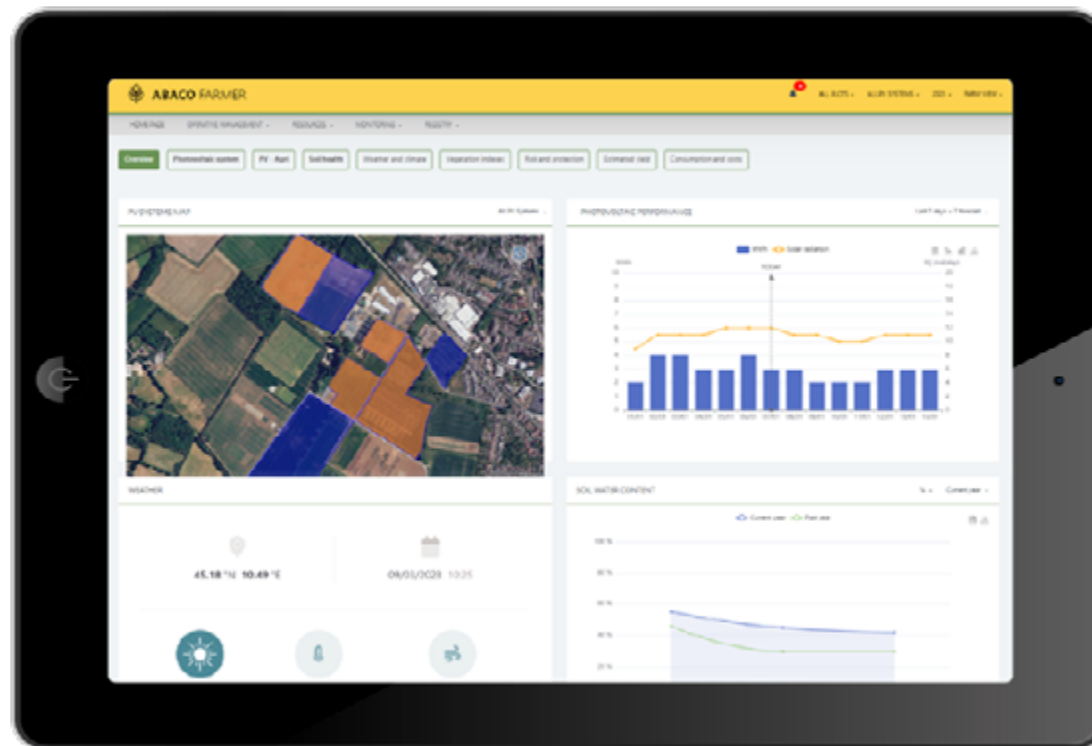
ABACO FARMER

ALL PLOTS · ALL PV SYSTEMS · 2021 · FARM VIEW

HOMEPAGE · OPERATIVE MANAGEMENT · RESOURCES · MONITORING · REGISTRY

Overview | Photovoltaic system | PV - Agri | Soil health | Weather and climate | Vegetation indexes | Risk and protection | Estimated yield | Consumption and costs

PV SYSTEMS MAP

PHOTOVOLTAIC PERFORMANCE

kWh · Solar radiation

Today

WEATHER

45.18 °N 10.49 °E

09/01/2020 10:25

SOIL WATER CONTENT

Current year · Past year

100 %
80 %
60 %
40 %
20 %